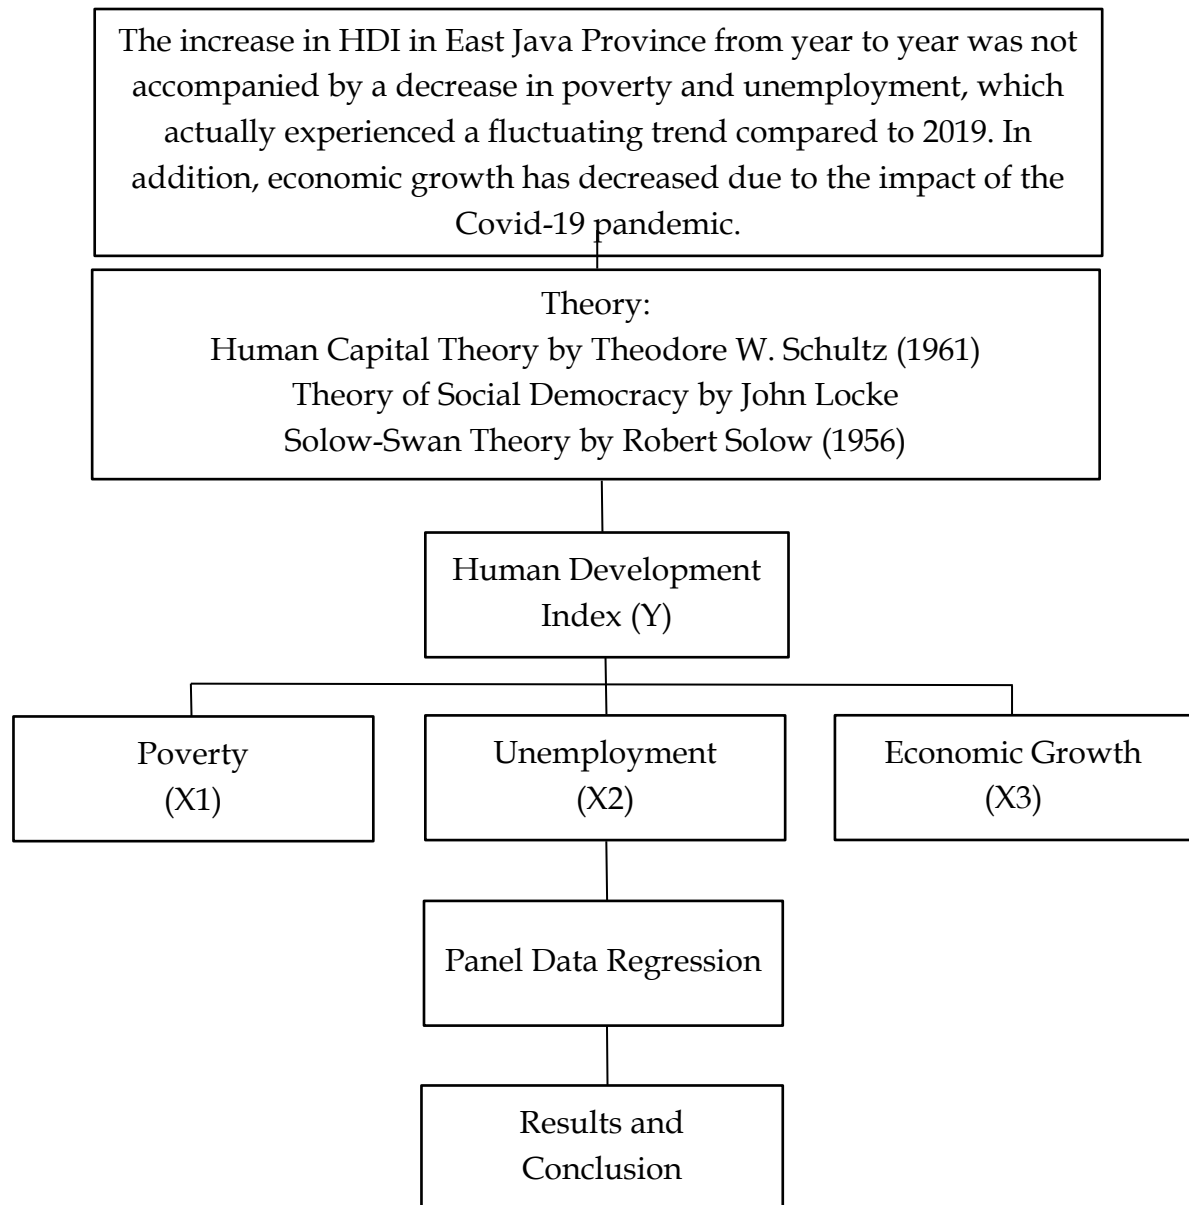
The increase in HDI in East Java Province from year to year was not accompanied by a decrease in poverty and unemployment, which actually experienced a fluctuating trend compared to 2019. In addition, economic growth has decreased due to the impact of the Covid-19 pandemic.

Theory:
Human Capital Theory by Theodore W. Schultz (1961)
Theory of Social Democracy by John Locke
Solow-Swan Theory by Robert Solow (1956)

Human Development Index (Y)

Poverty (X1)

Unemployment (X2)

Economic Growth (X3)

Panel Data Regression

Results and Conclusion